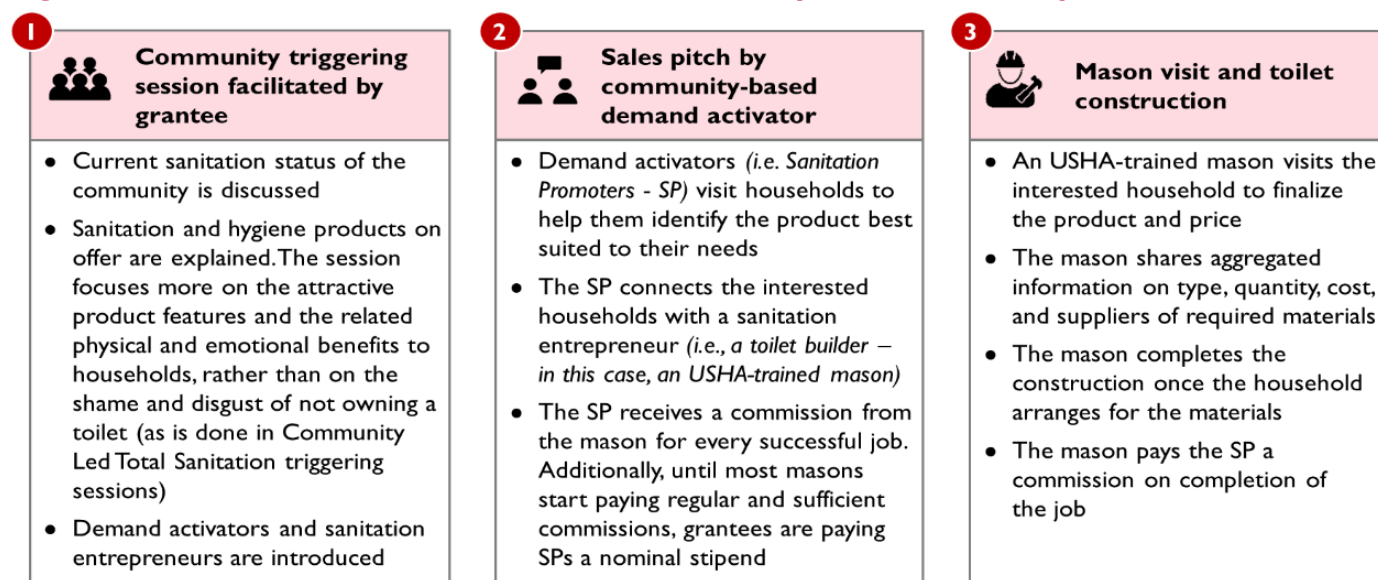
1

Community triggering session facilitated by grantee

- Current sanitation status of the community is discussed
- Sanitation and hygiene products on offer are explained. The session focuses more on the attractive product features and the related physical and emotional benefits to households, rather than on the shame and disgust of not owning a toilet (as is done in Community Led Total Sanitation triggering sessions)
- Demand activators and sanitation entrepreneurs are introduced

2

Sales pitch by community-based demand activator

- Demand activators *(i.e. Sanitation Promoters - SP)* visit households to help them identify the product best suited to their needs
- The SP connects the interested households with a sanitation entrepreneur *(i.e., a toilet builder – in this case, an USHA-trained mason)*
- The SP receives a commission from the mason for every successful job. Additionally, until most masons start paying regular and sufficient commissions, grantees are paying SPs a nominal stipend

3

Mason visit and toilet construction

- An USHA-trained mason visits the interested household to finalize the product and price
- The mason shares aggregated information on type, quantity, cost, and suppliers of required materials
- The mason completes the construction once the household arranges for the materials
- The mason pays the SP a commission on completion of the job